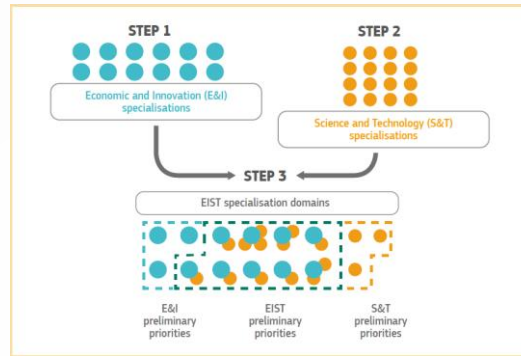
STEP 1

Economic and Innovation (E&I) specialisations

STEP 2

Science and Technology (S&T) specialisations

STEP 3

EIST specialisation domains

E&I preliminary priorities

EIST preliminary priorities

S&T preliminary priorities